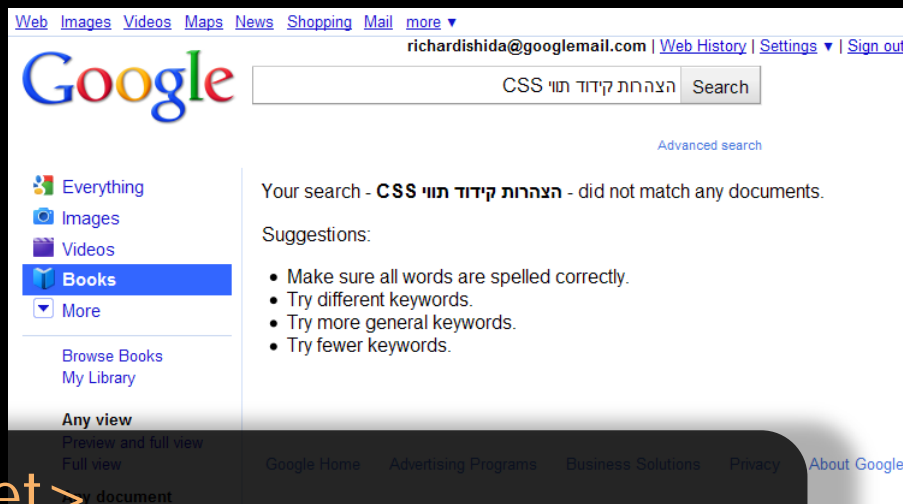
Web Images Videos Maps News Shopping Mail more ▼

richardishida@googlemail.com | Web History | Settings ▼ | Sign out

Google

הצהרות קידוד תווי CSS Search

Advanced search

Everything
Images
Videos
Books
More

Browse Books
My Library

Any view
Preview and full view
Full view
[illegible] document

Your search - **CSS הצהרות קידוד תווי** - did not match any documents.

Suggestions:

- Make sure all words are spelled correctly.
- Try different keywords.
- Try more general keywords.
- Try fewer keywords.

Google Home Advertising Programs Business Solutions Privacy About Google

et >